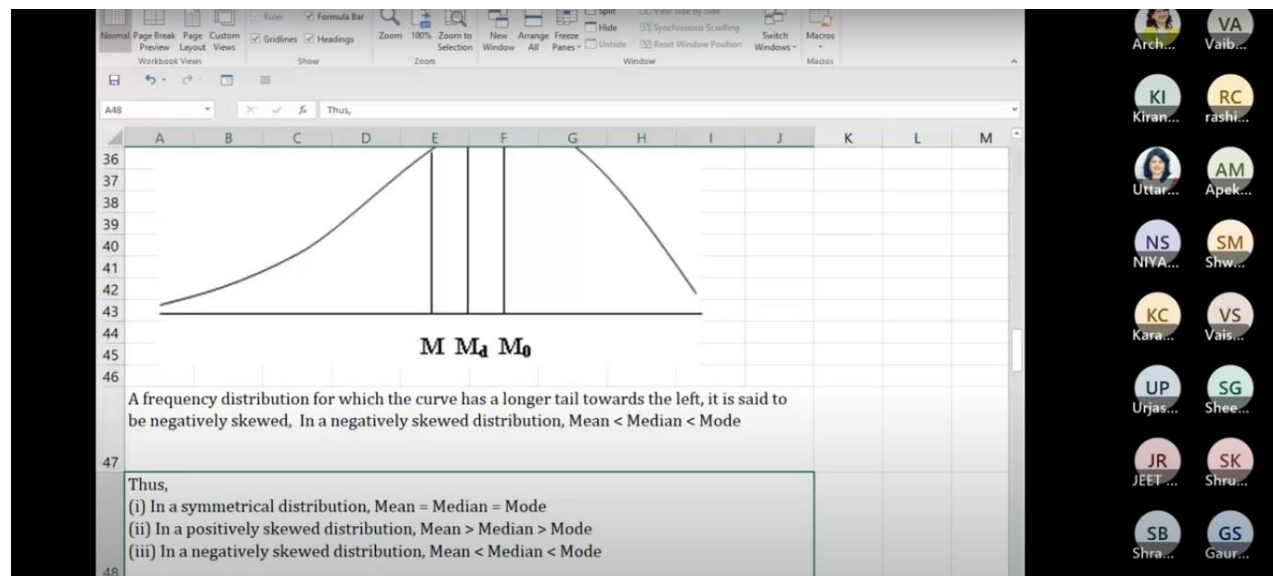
Normal Page Break Preview Page Layout Custom Views
Workbook Views
Ruler Formula Bar Gridlines Headings
Show
Zoom 100% Zoom to Selection
Zoom
New Window Arrange All Freeze Panes Split Hide Unhide View Side by Side Synchronous Scrolling Reset Window Position
Window
Switch Windows
Macros
Macros

A48 Thus,

A B C D E F G H I J K L M
36
37
38
39
40
41
42
43
44
45
46

M $M_d$ $M_0$

A frequency distribution for which the curve has a longer tail towards the left, it is said to be negatively skewed, In a negatively skewed distribution, Mean < Median < Mode

47

Thus,
(i) In a symmetrical distribution, Mean = Median = Mode
(ii) In a positively skewed distribution, Mean > Median > Mode
(iii) In a negatively skewed distribution, Mean < Median < Mode

48

Arch... VA Vaib...
KI Kiran... RC rashi...
Uttar... AM Apek...
NS NIYA... SM Shw...
KC Kara... VS Vais...
UP Urjas... SG Shee...
JR JEET... SK Shru...
SB Shra... GS Gaur...